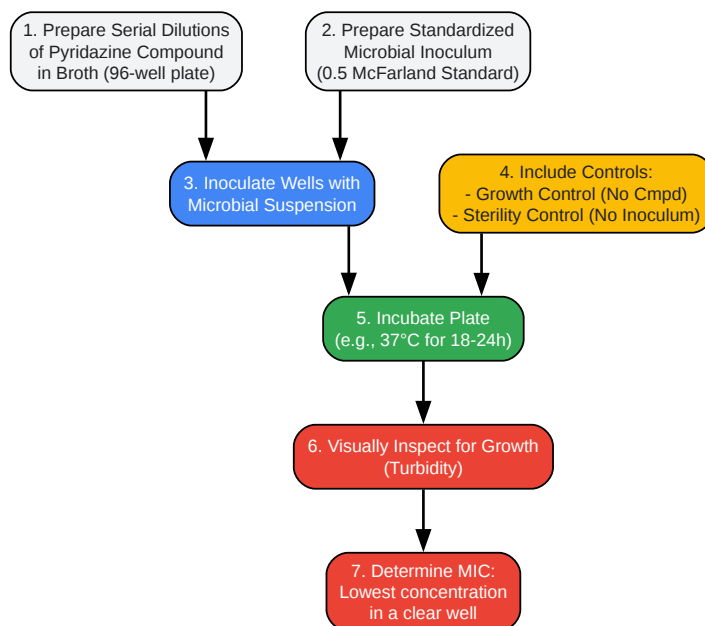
1. Prepare Serial Dilutions of Pyridazine Compound in Broth (96-well plate)

2. Prepare Standardized Microbial Inoculum (0.5 McFarland Standard)

3. Inoculate Wells with Microbial Suspension

4. Include Controls:
- Growth Control (No Cmpd)
- Sterility Control (No Inoculum)

5. Incubate Plate (e.g., 37°C for 18-24h)

6. Visually Inspect for Growth (Turbidity)

7. Determine MIC: Lowest concentration in a clear well